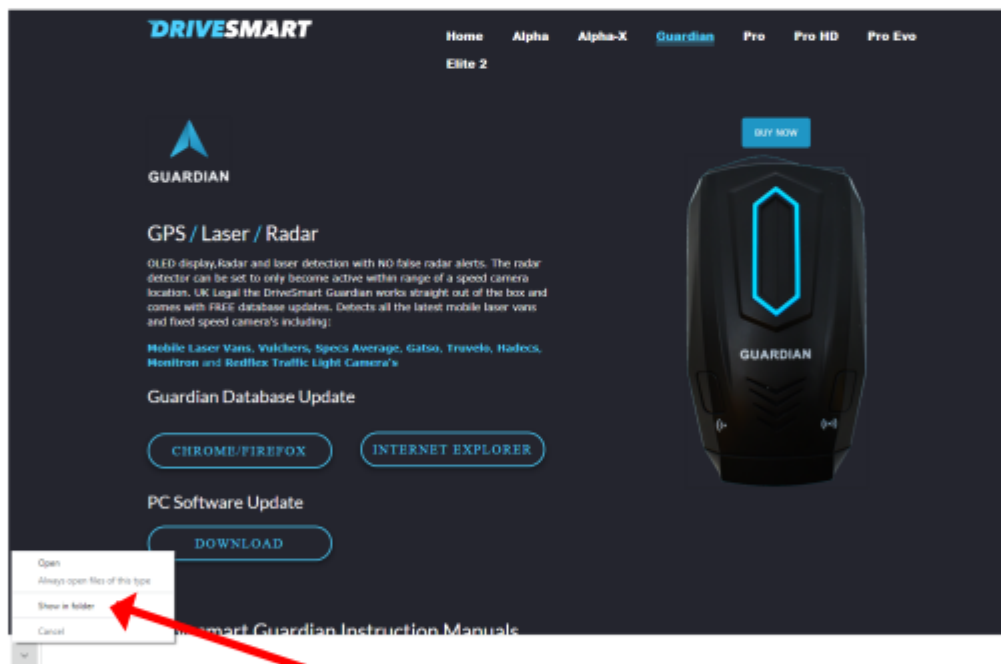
DRIVESMART

Home Alpha Alpha-X Guardian Pro Pro HD Pro Evo Elite 2

GUARDIAN

BUY NOW

GPS / Laser / Radar

OLED display,Radar and laser detection with NO false radar alerts. The radar detector can be set to only become active within range of a speed camera location. UK Legal the DriveSmart Guardian works straight out of the box and comes with FREE database updates. Detects all the latest mobile laser vans and fixed speed camera's including:

Mobile Laser Vans, Vulchers, Specs Average, Gatso, Truvelo, Hadecs, Monitron and Redflex Traffic Light Camera's

GUARDIAN

Guardian Database Update

CHROME/FIREFOX

INTERNET EXPLORER

PC Software Update

DOWNLOAD

Open
Always open files of this type
Show in folder
Cancel

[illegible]smart Guardian Instruction Manuals